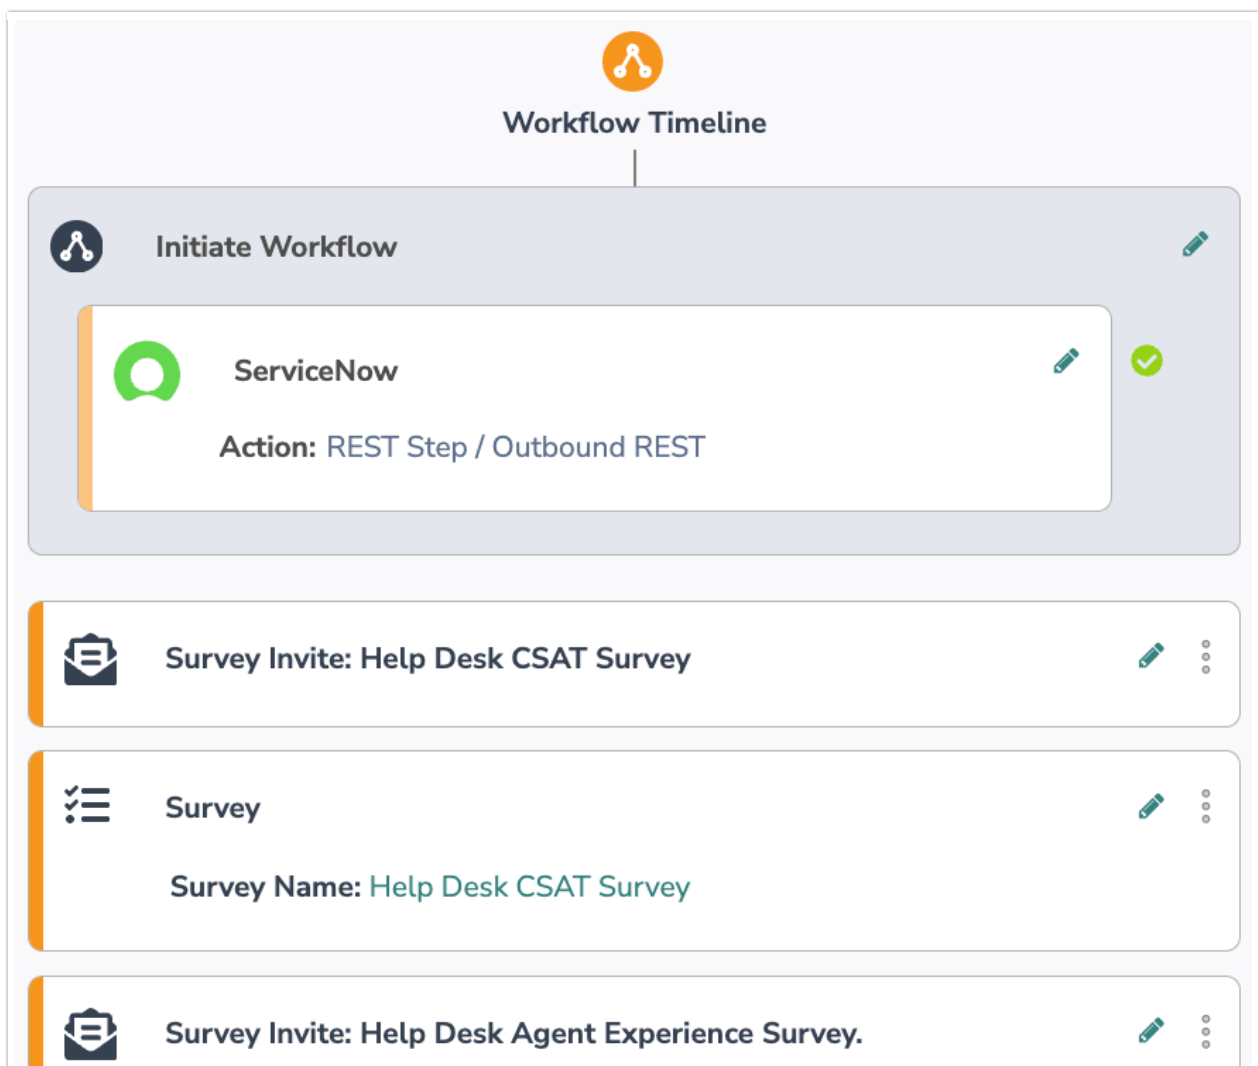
Workflow Timeline

Initiate Workflow

ServiceNow

Action: REST Step / Outbound REST

Survey Invite: Help Desk CSAT Survey

Survey

Survey Name: Help Desk CSAT Survey

Survey Invite: Help Desk Agent Experience Survey.